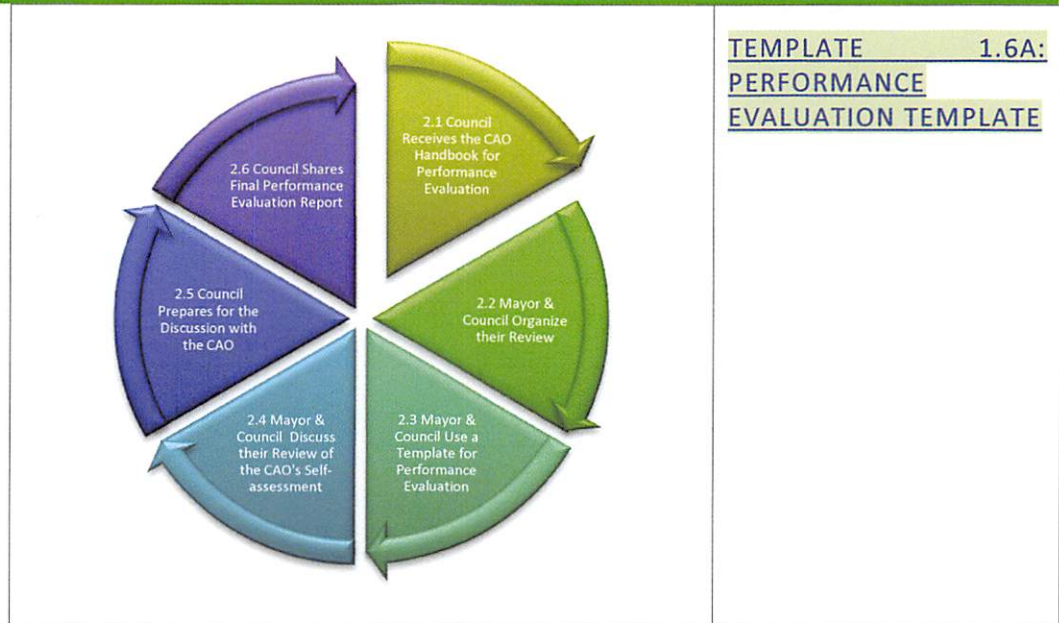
2.1 Council Receives the CAO Handbook for Performance Evaluation

2.2 Mayor & Council Organize their Review

2.3 Mayor & Council Use a Template for Performance Evaluation

2.4 Mayor & Council Discuss their Review of the CAO's Self-assessment

2.5 Council Prepares for the Discussion with the CAO

2.6 Council Shares Final Performance Evaluation Report

TEMPLATE 1.6A: PERFORMANCE EVALUATION TEMPLATE